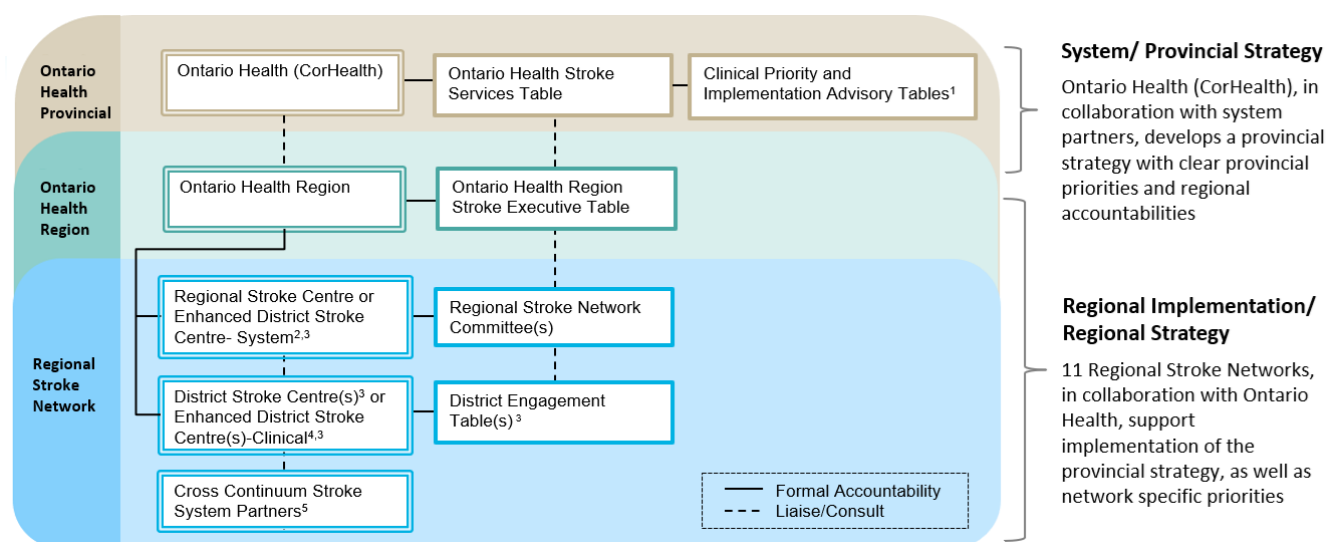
Ontario Health Provincial

Ontario Health (CorHealth)

Ontario Health Stroke Services Table

Clinical Priority and Implementation Advisory Tables$^1$

Ontario Health Region

Ontario Health Region

Ontario Health Region Stroke Executive Table

Regional Stroke Network

Regional Stroke Centre or Enhanced District Stroke Centre- System$^{2,3}$

Regional Stroke Network Committee(s)

District Stroke Centre(s)$^3$ or Enhanced District Stroke Centre(s)-Clinical$^{4,3}$

District Engagement Table(s)$^3$

Cross Continuum Stroke System Partners$^5$

Formal Accountability
Liaise/Consult

System/ Provincial Strategy

Ontario Health (CorHealth), in collaboration with system partners, develops a provincial strategy with clear provincial priorities and regional accountabilities

Regional Implementation/ Regional Strategy

11 Regional Stroke Networks, in collaboration with Ontario Health, support implementation of the provincial strategy, as well as network specific priorities